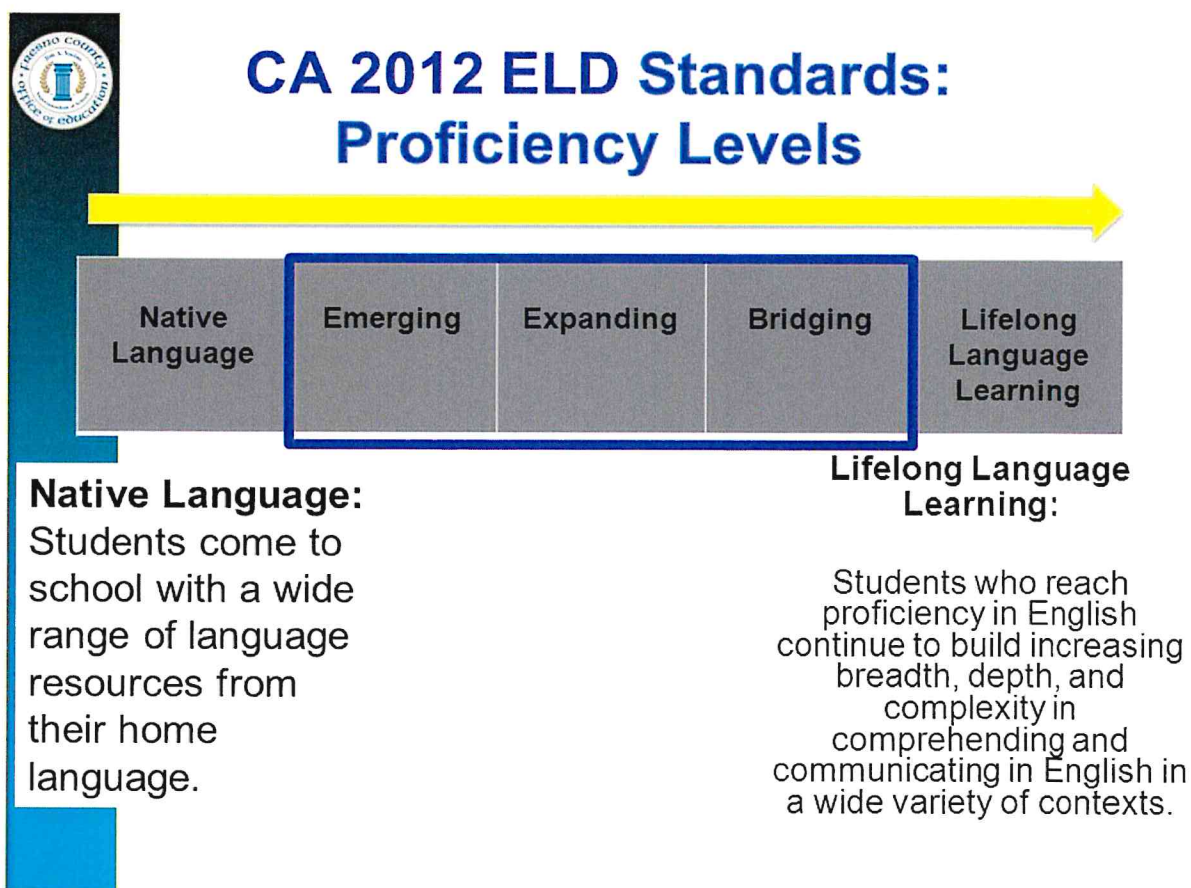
Fresno County Office of Education

CA 2012 ELD Standards: Proficiency Levels

| Native Language | Emerging | Expanding | Bridging | Lifelong Language Learning |
|---|---|---|---|---|

Native Language: Students come to school with a wide range of language resources from their home language.

Lifelong Language Learning:

Students who reach proficiency in English continue to build increasing breadth, depth, and complexity in comprehending and communicating in English in a wide variety of contexts.